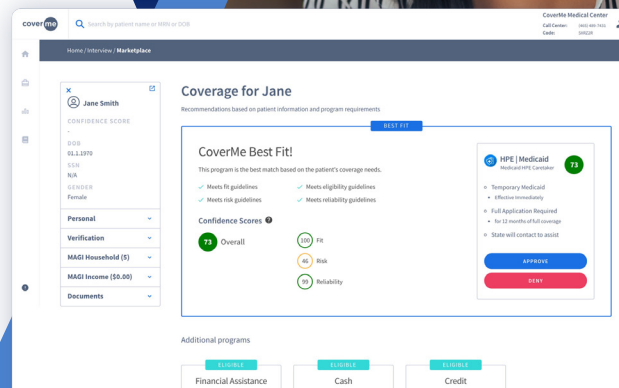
coverme

Search by patient name or MRN or DOB

CoverMe Medical Center
Call Center: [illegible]
Code: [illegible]

Home / Interview / Marketplace

Jane Smith

CONFIDENCE SCORE
-
DOB
01.1.1970
SSN
N/A
GENDER
Female

Personal
Verification
MAGI Household (5)
MAGI Income ($0.00)
Documents

Coverage for Jane

Recommendations based on patient information and program requirements

BEST FIT

CoverMe Best Fit!

This program is the best match based on the patient's coverage needs.

✓ Meets fit guidelines
✓ Meets eligibility guidelines
✓ Meets risk guidelines
✓ Meets reliability guidelines

Confidence Scores

73 Overall

100 Fit
46 Risk
99 Reliability

HPE | Medicaid
Medicaid HPE Caretaker
73

Temporary Medicaid
✓ Effective immediately
Full Application Required
for 12 months of full coverage
State will contact to assist

APPROVE
DENY

Additional programs

ELIGIBLE
Financial Assistance

ELIGIBLE
Cash

ELIGIBLE
Credit